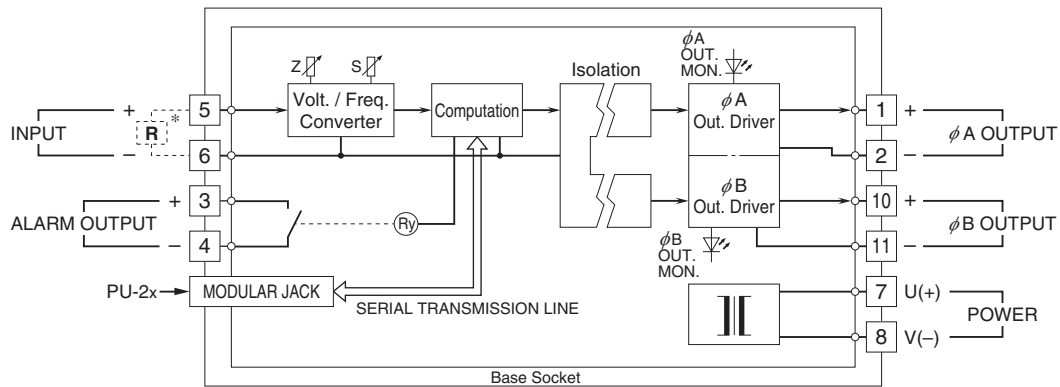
INPUT
+
–
R
*
5
6
ALARM OUTPUT
+
–
3
4
PU-2x
MODULAR JACK
Z
S
Volt. / Freq. Converter
Computation
Ry
SERIAL TRANSMISSION LINE
Isolation
$\phi$A OUT. MON.
$\phi$A Out. Driver
$\phi$B Out. Driver
$\phi$B OUT. MON.
1
2
10
11
7
8
+
–
+
–
$\phi$A OUTPUT
$\phi$B OUTPUT
U(+)
V(–)
POWER
Base Socket